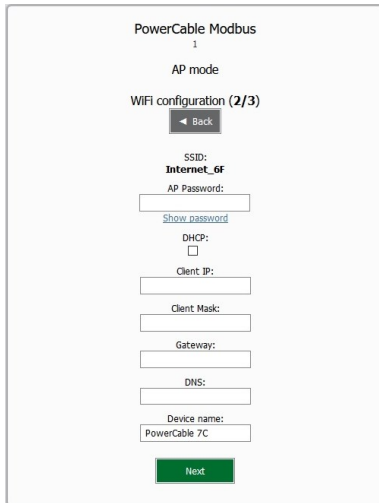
PowerCable Modbus
1

AP mode

WiFi configuration (**2/3**)

◄ Back

SSID:
**Internet_6F**

AP Password:

Show password

DHCP:

Client IP:

Client Mask:

Gateway:

DNS:

Device name:
PowerCable 7C

Next